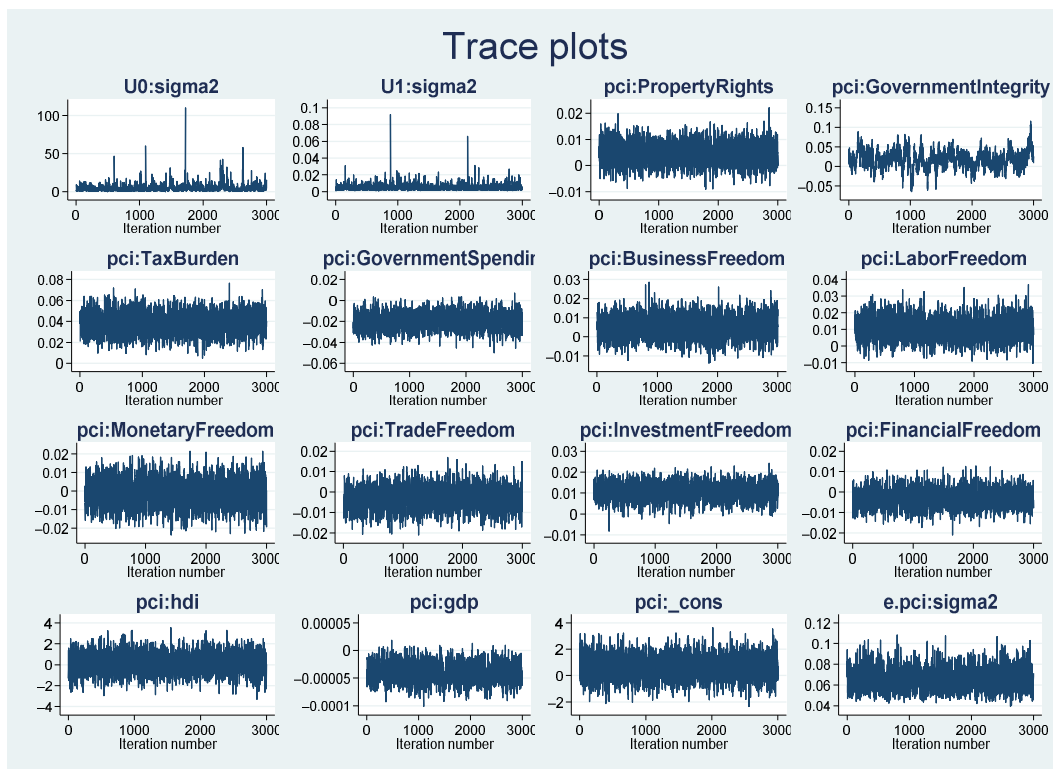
Trace plots

U0:sigma2
100
50
0
0 1000 2000 3000
Iteration number

U1:sigma2
0.1
0.08
0.06
0.04
0.02
0
0 1000 2000 3000
Iteration number

pci:PropertyRights
0.02
0.01
0
-0.01
0 1000 2000 3000
Iteration number

pci:GovernmentIntegrity
0.15
0.1
0.05
0
-0.05
0 1000 2000 3000
Iteration number

pci:TaxBurden
0.08
0.06
0.04
0.02
0
0 1000 2000 3000
Iteration number

pci:GovernmentSpendir
0.02
0
-0.02
-0.04
-0.06
0 1000 2000 3000
Iteration number

pci:BusinessFreedom
0.03
0.02
0.01
0
-0.01
0 1000 2000 3000
Iteration number

pci:LaborFreedom
0.04
0.03
0.02
0.01
0
-0.01
0 1000 2000 3000
Iteration number

pci:MonetaryFreedom
0.02
0.01
0
-0.01
-0.02
0 1000 2000 3000
Iteration number

pci:TradeFreedom
0.02
0.01
0
-0.01
-0.02
0 1000 2000 3000
Iteration number

pci:InvestmentFreedom
0.03
0.02
0.01
0
-0.01
0 1000 2000 3000
Iteration number

pci:FinancialFreedom
0.02
0.01
0
-0.01
-0.02
0 1000 2000 3000
Iteration number

pci:hdi
4
2
0
-2
-4
0 1000 2000 3000
Iteration number

pci:gdp
0.00005
0
-0.00005
-0.0001
0 1000 2000 3000
Iteration number

pci:_cons
4
2
0
-2
0 1000 2000 3000
Iteration number

e.pci:sigma2
0.12
0.1
0.08
0.06
0.04
0 1000 2000 3000
Iteration number